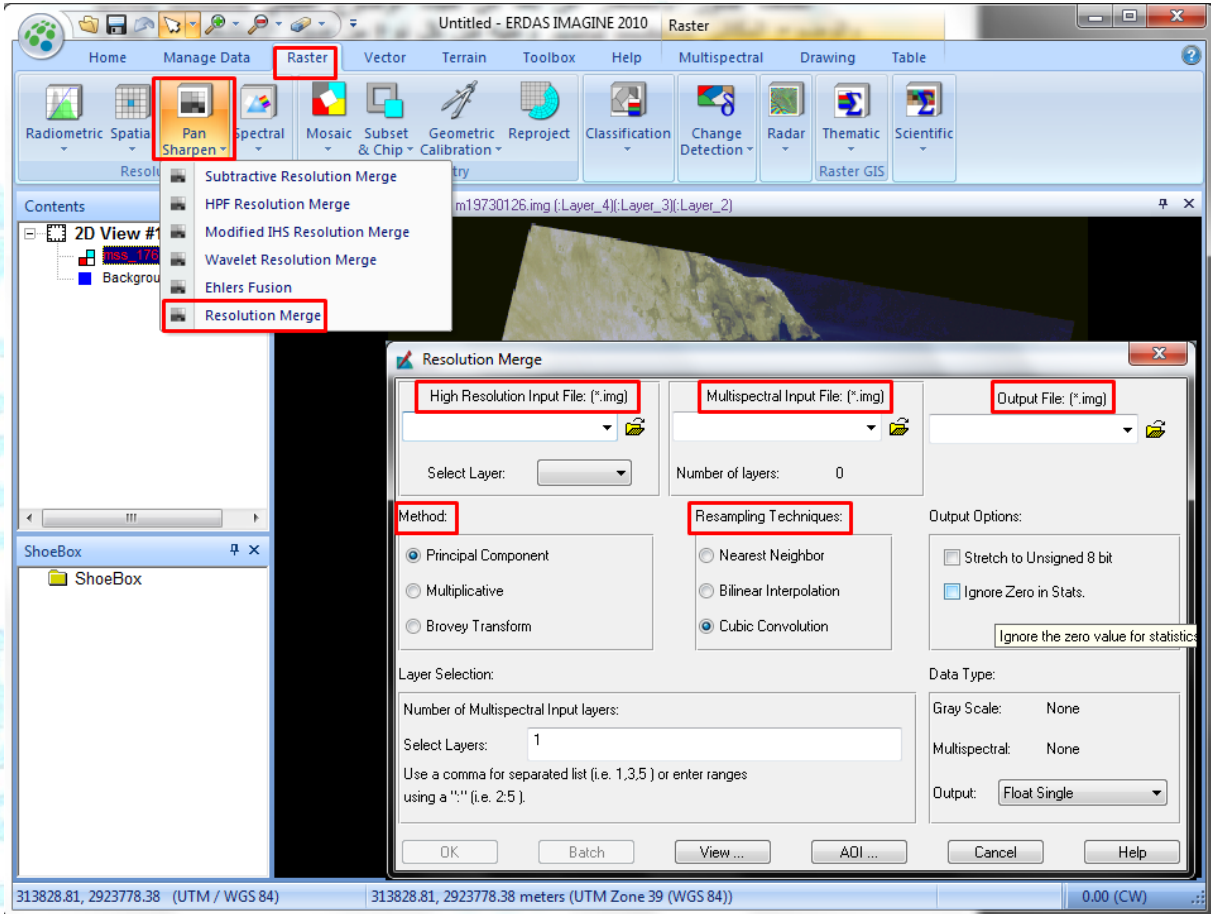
Untitled - ERDAS IMAGINE 2010    Raster

Home    Manage Data    Raster    Vector    Terrain    Toolbox    Help    Multispectral    Drawing    Table

Radiometric    Spatial    Pan Sharpen    Spectral    Mosaic    Subset & Chip    Geometric Calibration    Reproject    Classification    Change Detection    Radar    Thematic    Scientific

Resolu    try    Raster GIS

Subtractive Resolution Merge
HPF Resolution Merge
Modified IHS Resolution Merge
Wavelet Resolution Merge
Ehlers Fusion
Resolution Merge

Contents
2D View #1
mss_176
Backgrou

m19730126.img (:Layer_4)(:Layer_3)(:Layer_2)

ShoeBox
ShoeBox

Resolution Merge

High Resolution Input File: (*.img)
Select Layer:

Multispectral Input File: (*.img)
Number of layers: 0

Output File: (*.img)

Method:
Principal Component
Multiplicative
Brovey Transform

Resampling Techniques:
Nearest Neighbor
Bilinear Interpolation
Cubic Convolution

Output Options:
Stretch to Unsigned 8 bit
Ignore Zero in Stats.
Ignore the zero value for statistics

Layer Selection:
Number of Multispectral Input layers:
Select Layers: 1
Use a comma for separated list (i.e. 1,3,5 ) or enter ranges using a ":" (i.e. 2:5 ).

Data Type:
Gray Scale: None
Multispectral: None
Output: Float Single

OK    Batch    View ...    AOI ...    Cancel    Help

313828.81, 2923778.38 (UTM / WGS 84)    313828.81, 2923778.38 meters (UTM Zone 39 (WGS 84))    0.00 (CW)